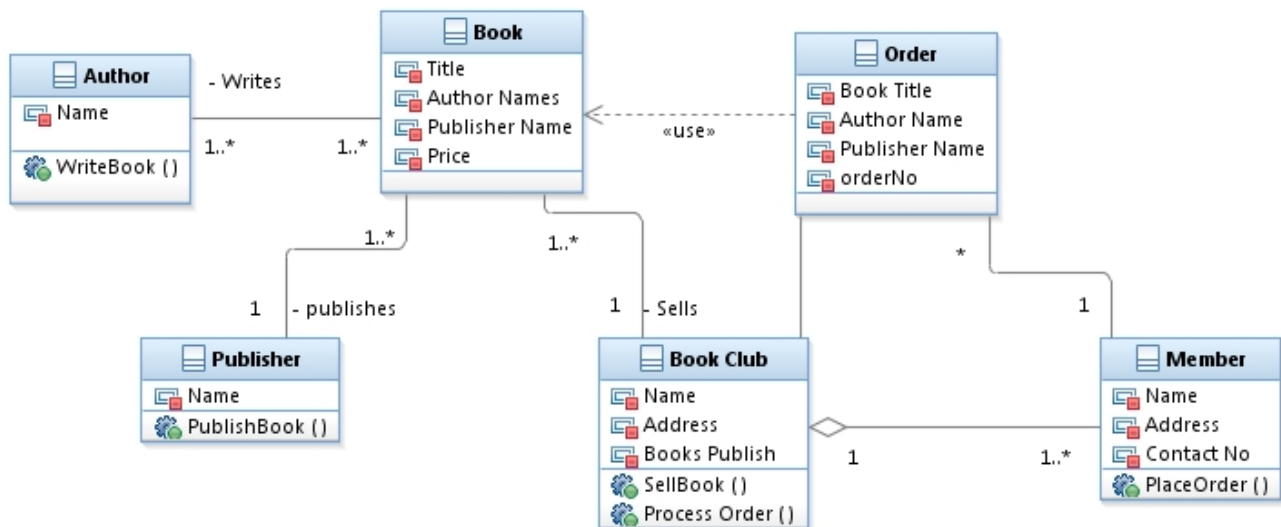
Author
Name
WriteBook ()

- Writes
1..*
1..*

Book
Title
Author Names
Publisher Name
Price

«use»

Order
Book Title
Author Name
Publisher Name
orderNo

1..*
1
- publishes

1..*
1
- Sells

*
1

Publisher
Name
PublishBook ()

Book Club
Name
Address
Books Publish
SellBook ()
Process Order ()

1
1..*

Member
Name
Address
Contact No
PlaceOrder ()